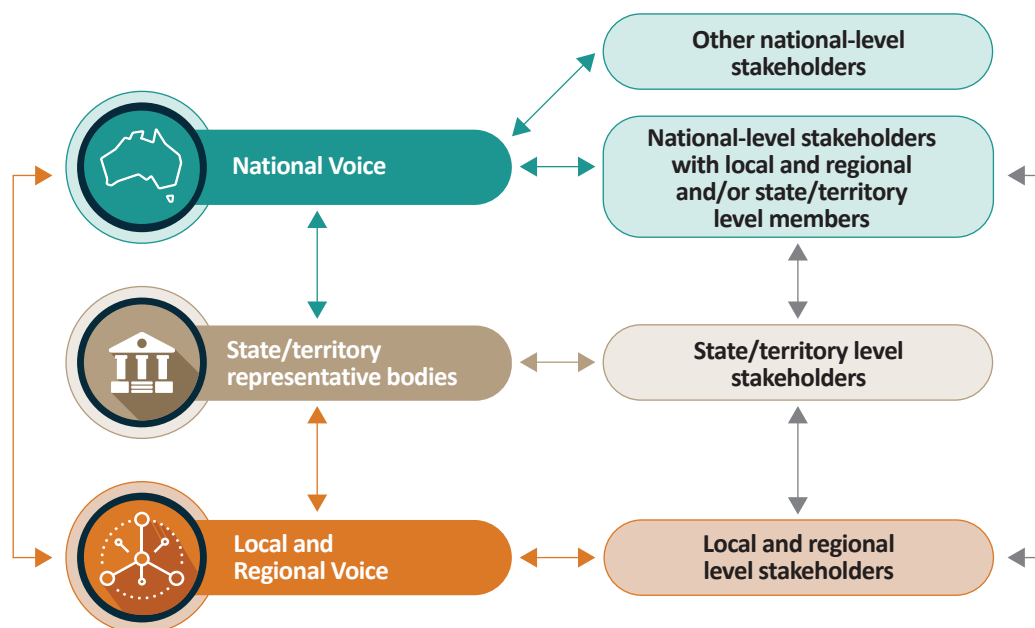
Other national-level stakeholders

National Voice

National-level stakeholders with local and regional and/or state/territory level members

State/territory representative bodies

State/territory level stakeholders

Local and Regional Voice

Local and regional level stakeholders